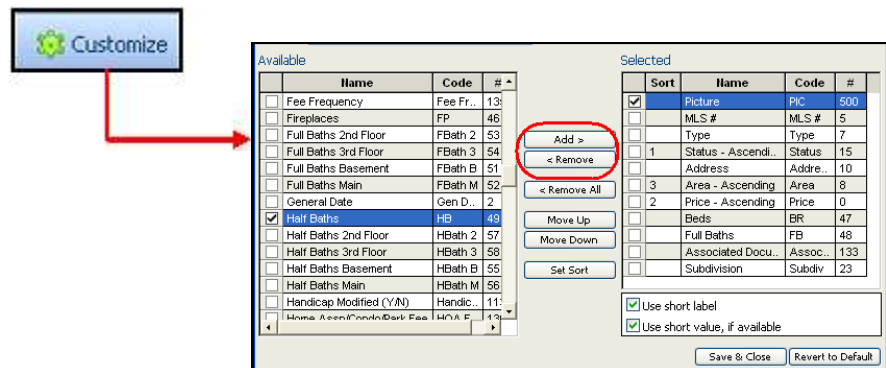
Customize

Available

| | Name | Code | # |
|---|---|---|---|
| | Fee Frequency | Fee Fr... | 13 |
| | Fireplaces | FP | 46 |
| | Full Baths 2nd Floor | FBath 2 | 53 |
| | Full Baths 3rd Floor | FBath 3 | 54 |
| | Full Baths Basement | FBath B | 51 |
| | Full Baths Main | FBath M | 52 |
| | General Date | Gen D... | 2 |
| ☑ | Half Baths | HB | 49 |
| | Half Baths 2nd Floor | HBath 2 | 57 |
| | Half Baths 3rd Floor | HBath 3 | 58 |
| | Half Baths Basement | HBath B | 55 |
| | Half Baths Main | HBath M | 56 |
| | Handicap Modified (Y/N) | Handic... | 11 |
| | Home Assn/Condo/Park Fee | HOA F... | 13 |

Add >
< Remove
< Remove All
Move Up
Move Down
Set Sort

Selected

| | Sort | Name | Code | # |
|---|---|---|---|---|
| ☑ | | Picture | PIC | 500 |
| | | MLS # | MLS # | 5 |
| | | Type | Type | 7 |
| | 1 | Status - Ascendi... | Status | 15 |
| | | Address | Addre... | 10 |
| | 3 | Area - Ascending | Area | 8 |
| | 2 | Price - Ascending | Price | 0 |
| | | Beds | BR | 47 |
| | | Full Baths | FB | 48 |
| | | Associated Docu... | Assoc... | 133 |
| | | Subdivision | Subdiv | 23 |

☑ Use short label
☑ Use short value, if available

Save & Close
Revert to Default